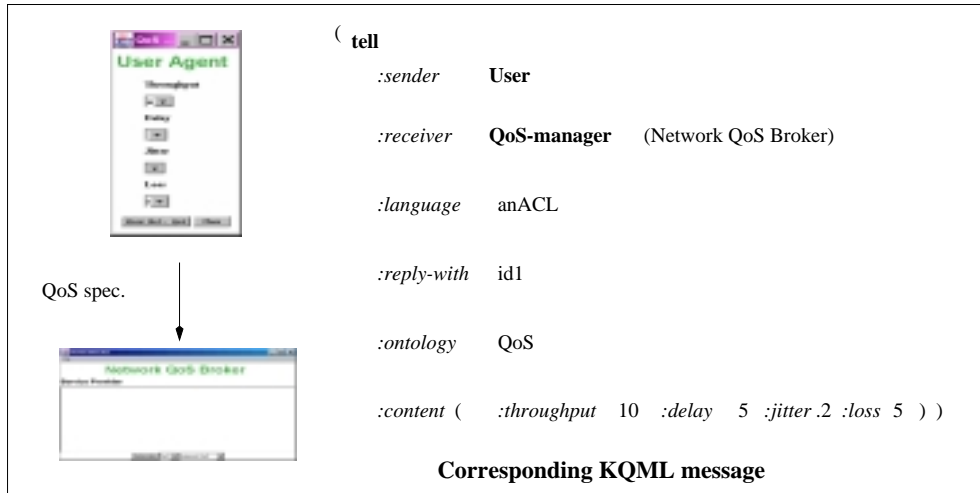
QoS

User Agent

Throughput

Delay

Jitter

Loss

QoS spec.

Network QoS Broker

Service Provider

( **tell**

*:sender* **User**

*:receiver* **QoS-manager** (Network QoS Broker)

*:language* anACL

*:reply-with* id1

*:ontology* QoS

*:content* ( *:throughput* 10 *:delay* 5 *:jitter* .2 *:loss* 5 ) )

**Corresponding KQML message**